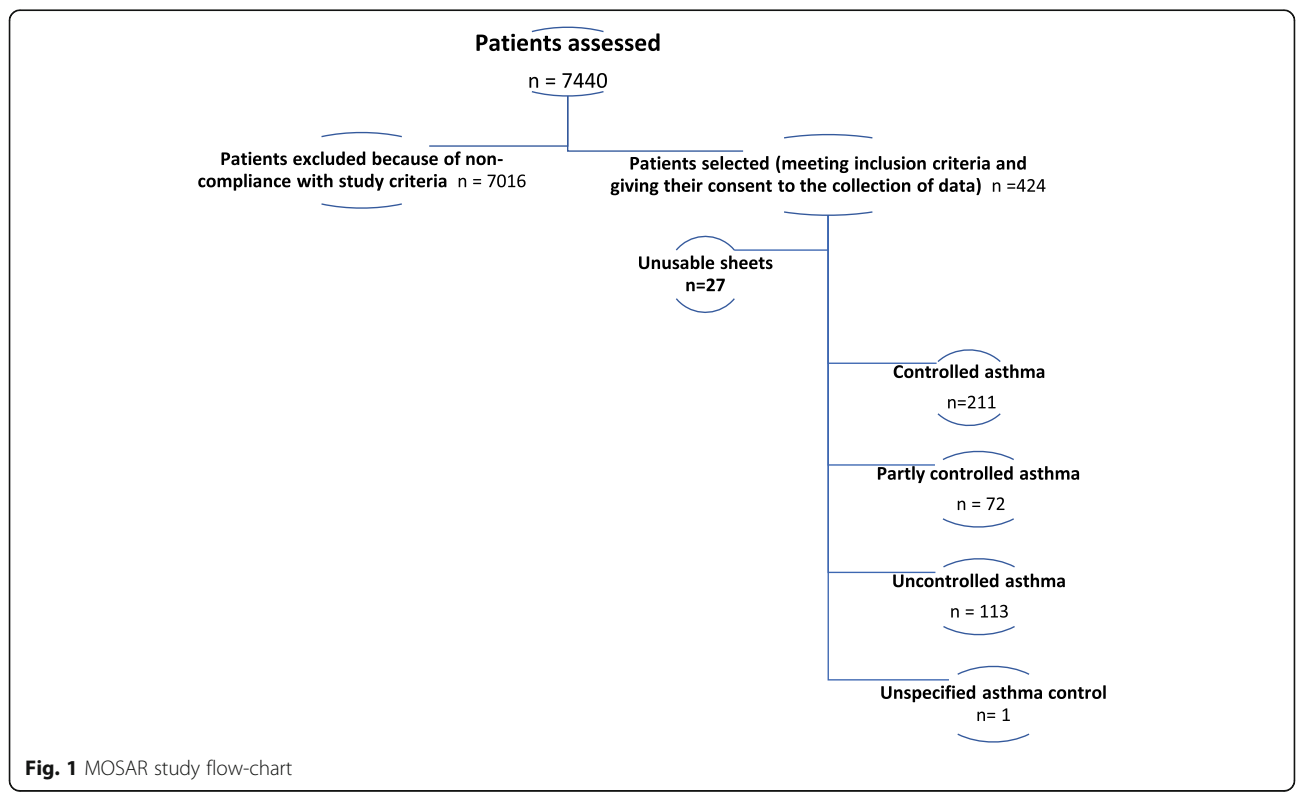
Patients assessed

n = 7440

Patients excluded because of non-compliance with study criteria n = 7016

Patients selected (meeting inclusion criteria and giving their consent to the collection of data) n =424

Unusable sheets
n=27

Controlled asthma

n=211

Partly controlled asthma

n = 72

Uncontrolled asthma

n = 113

Unspecified asthma control
n= 1

Fig. 1 MOSAR study flow-chart